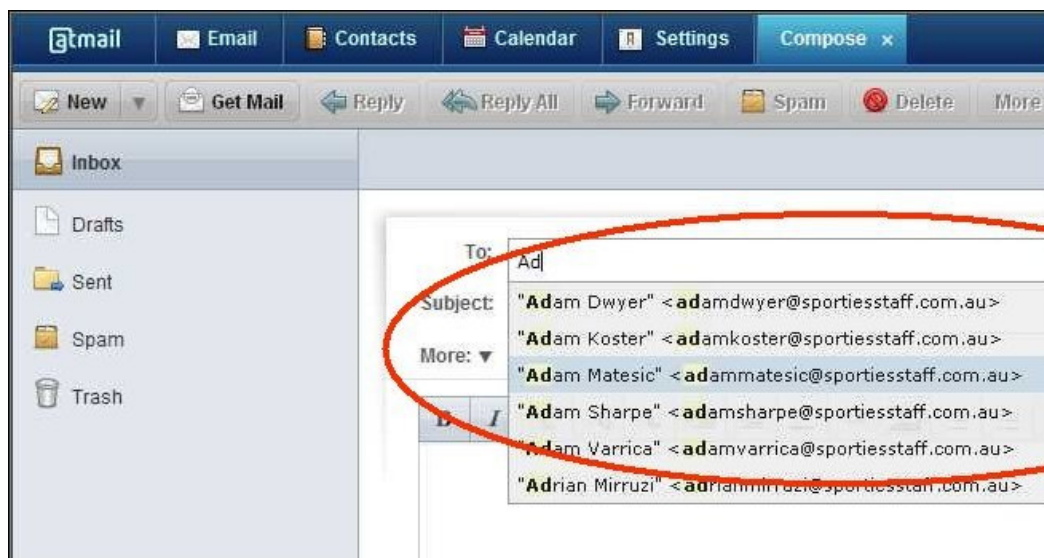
@tmail Email Contacts Calendar Settings Compose ×

New ▼ Get Mail Reply Reply All Forward Spam Delete More

Inbox

Drafts

Sent

Spam

Trash

To: Ad

Subject:

More: ▼

B I

"Adam Dwyer" <adamdwyer@sportiesstaff.com.au>

"Adam Koster" <adamkoster@sportiesstaff.com.au>

"Adam Matesic" <adammatesic@sportiesstaff.com.au>

"Adam Sharpe" <adamsharpe@sportiesstaff.com.au>

"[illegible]am Varrica" <adamvarrica@sportiesstaff.com.au>

"Adrian Mirruzi" <adrianmirruzi@sportiesstaff.com.au>